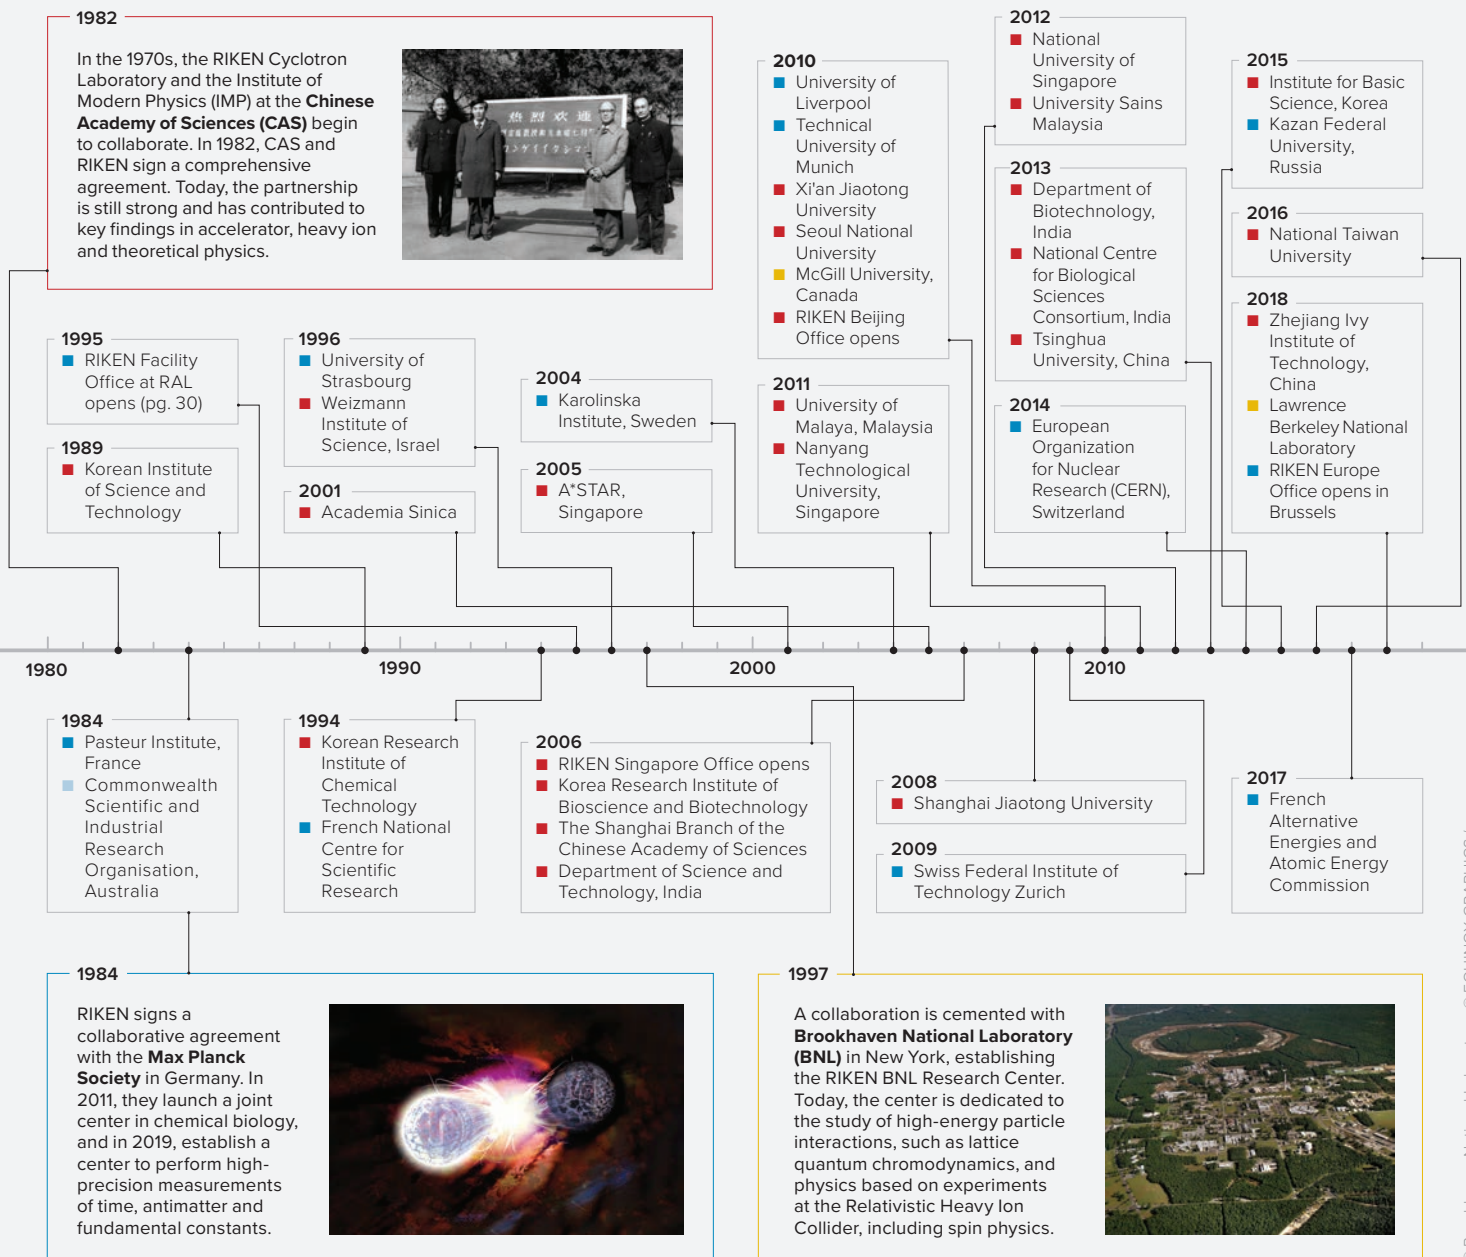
1982

In the 1970s, the RIKEN Cyclotron Laboratory and the Institute of Modern Physics (IMP) at the **Chinese Academy of Sciences (CAS)** begin to collaborate. In 1982, CAS and RIKEN sign a comprehensive agreement. Today, the partnership is still strong and has contributed to key findings in accelerator, heavy ion and theoretical physics.

1995
RIKEN Facility Office at RAL opens (pg. 30)

1989
Korean Institute of Science and Technology

1996
University of Strasbourg
Weizmann Institute of Science, Israel

2001
Academia Sinica

2004
Karolinska Institute, Sweden

2005
A*STAR, Singapore

2010
University of Liverpool
Technical University of Munich
Xi'an Jiaotong University
Seoul National University
McGill University, Canada
RIKEN Beijing Office opens

2011
University of Malaya, Malaysia
Nanyang Technological University, Singapore

2012
National University of Singapore
University Sains Malaysia

2013
Department of Biotechnology, India
National Centre for Biological Sciences Consortium, India
Tsinghua University, China

2014
European Organization for Nuclear Research (CERN), Switzerland

2015
Institute for Basic Science, Korea
Kazan Federal University, Russia

2016
National Taiwan University

2018
Zhejiang Ivy Institute of Technology, China
Lawrence Berkeley National Laboratory
RIKEN Europe Office opens in Brussels

1980 1990 2000 2010

1984
Pasteur Institute, France
Commonwealth Scientific and Industrial Research Organisation, Australia

1994
Korean Research Institute of Chemical Technology
French National Centre for Scientific Research

2006
RIKEN Singapore Office opens
Korea Research Institute of Bioscience and Biotechnology
The Shanghai Branch of the Chinese Academy of Sciences
Department of Science and Technology, India

2008
Shanghai Jiaotong University

2009
Swiss Federal Institute of Technology Zurich

2017
French Alternative Energies and Atomic Energy Commission

1984

RIKEN signs a collaborative agreement with the **Max Planck Society** in Germany. In 2011, they launch a joint center in chemical biology, and in 2019, establish a center to perform high-precision measurements of time, antimatter and fundamental constants.

1997

A collaboration is cemented with **Brookhaven National Laboratory (BNL)** in New York, establishing the RIKEN BNL Research Center. Today, the center is dedicated to the study of high-energy particle interactions, such as lattice quantum chromodynamics, and physics based on experiments at the Relativistic Heavy Ion Collider, including spin physics.